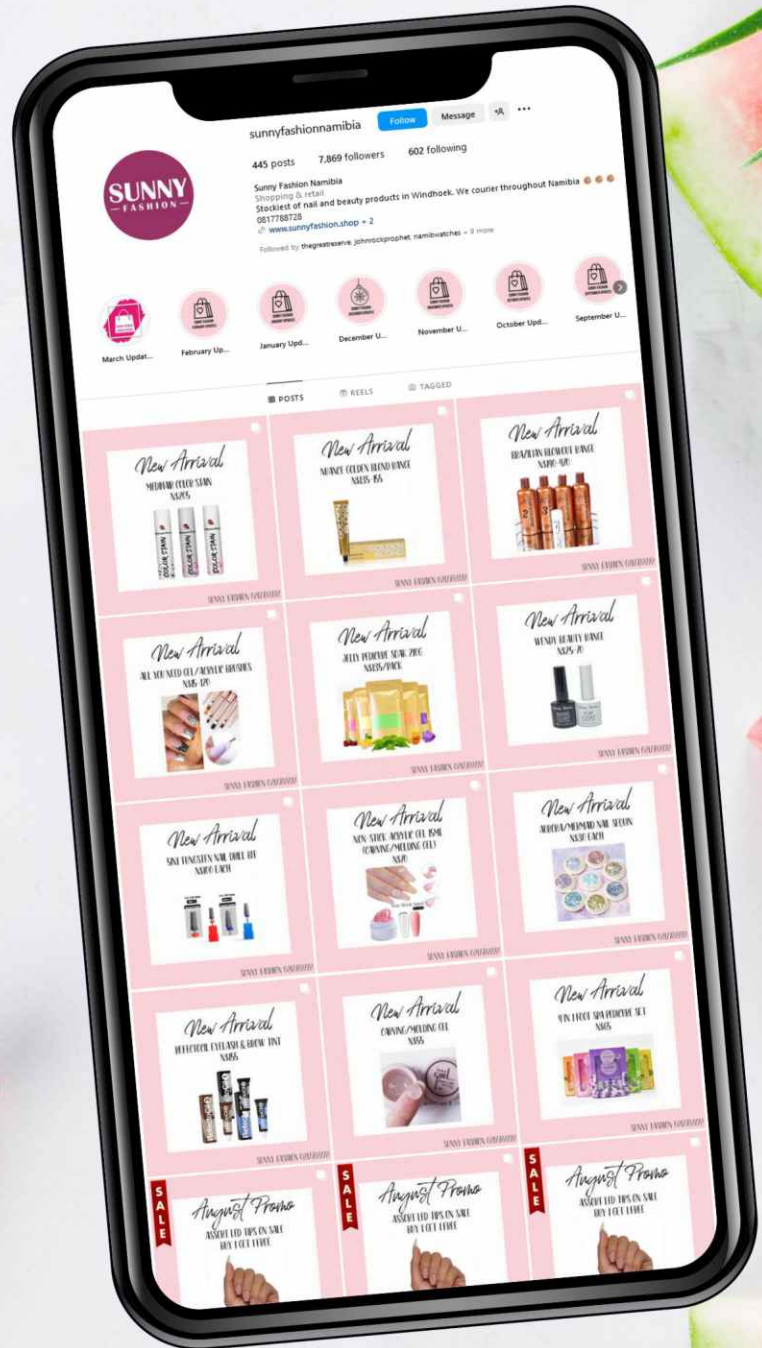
sunnyfashionnamibia Follow Message

445 posts 7,869 followers 602 following

SUNNY FASHION

Sunny Fashion Namibia
Shopping & retail
Stockiest of nail and beauty products in Windhoek. We courier throughout Namibia
0817788728
www.sunnyfashion.shop + 2
Followed by thegreatreserve, johnrockprophet, namibwatches + 9 more

March Updat... February Up... January Upd... December U... November U... October Upd... September U...

POSTS REELS TAGGED

New Arrival
MEDIHAIR COLOR STAIN
N$205
SUNNY FASHION NAMIBIA

New Arrival
NUANCE GOLDEN BLOND RANGE
N$85-135

New Arrival
BRAZILIAN BLOWOUT RANGE
N$190-470
SUNNY FASHION NAMIBIA

New Arrival
ALL YOU NEED GEL/ACRYLIC BRUSHES
N$85-120
SUNNY FASHION NAMIBIA

New Arrival
JELLY PEDICURE SPA 200G
N$135/PACK
SUNNY FASHION NAMIBIA

New Arrival
WENDY BEAUTY RANGE
N$25-70
SUNNY FASHION NAMIBIA

New Arrival
SINI TUNGSTEN NAIL DRILL BIT
N$100 EACH
SUNNY FASHION NAMIBIA

New Arrival
NON-STICK ACRYLIC GEL 15ML (CARVING/MOLDING GEL)
N$70
SUNNY FASHION NAMIBIA

New Arrival
AURORA/MERMAID NAIL SEQUIN
N$30 EACH
SUNNY FASHION NAMIBIA

New Arrival
REFECTOCIL EYELASH & BROW TINT
N$185
SUNNY FASHION NAMIBIA

New Arrival
CARVING/MOLDING GEL
N$155
SUNNY FASHION NAMIBIA

New Arrival
4 IN 1 FOOT SPA PEDICURE SET
N$65
SUNNY FASHION NAMIBIA

SALE
August Promo
ASSORTED TIPS ON SALE
BUY 1 GET 1 FREE

SALE
August Promo
ASSORTED TIPS ON SALE
BUY 1 GET 1 FREE

SALE
August Promo
ASSORTED TIPS ON SALE
BUY 1 GET 1 FREE